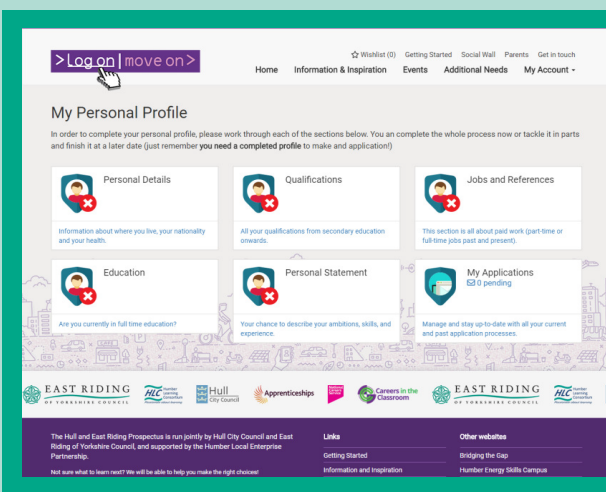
>Log on | move on>

☆ Wishlist (0) Getting Started Social Wall Parents Get in touch

Home Information & Inspiration Events Additional Needs My Account

My Personal Profile

In order to complete your personal profile, please work through each of the sections below. You an complete the whole process now or tackle it in parts and finish it at a later date (just remember **you need a completed profile** to make and application!)

Personal Details

Information about where you live, your nationality and your health.

Qualifications

All your qualifications from secondary education onwards.

Jobs and References

This section is all about paid work (part-time or full-time jobs past and present).

Education

Are you currently in full time education?

Personal Statement

Your chance to describe your ambitions, skills, and experience.

My Applications

0 pending

Manage and stay up-to-date with all your current and past application processes.

EAST RIDING OF YORKSHIRE COUNCIL

HLC Humber Learning Consortium

Hull City Council

Apprenticeships

Careers in the Classroom

EAST RIDING OF YORKSHIRE COUNCIL

HLC Humber Learning Consortium

The Hull and East Riding Prospectus is run jointly by Hull City Council and East Riding of Yorkshire Council, and supported by the Humber Local Enterprise Partnership.

Not sure what to learn next? We will be able to help you make the right choices!

Links

Getting Started

Information and Inspiration

Other websites

Bridging the Gap

Humber Energy Skills Campus